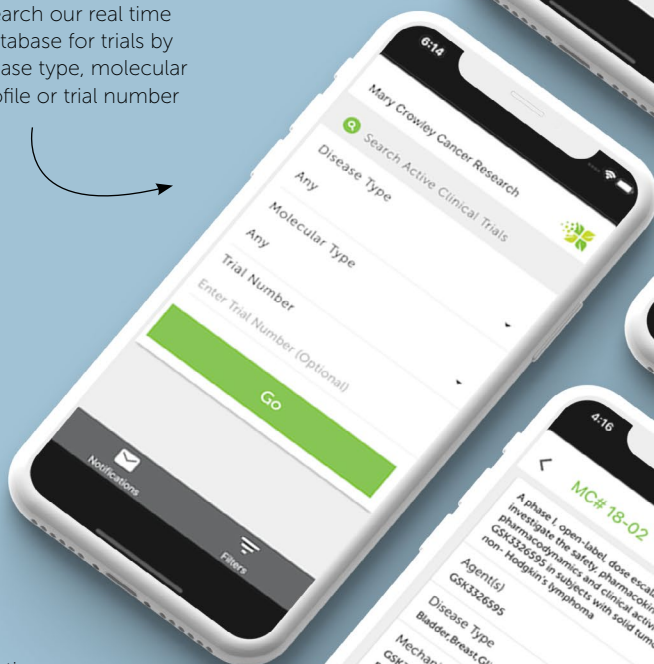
arch our real time
tabase for trials by
ase type, molecular
ofile or trial number

6:14

Mary Crowley Cancer Research

Search Active Clinical Trials

Disease Type
Any

Molecular Type
Any

Trial Number
Enter Trial Number (Optional)

Go

Notifications

Filters

4:16

<

MC# 18-02

A phase I, open-label, dose escal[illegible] investigate the safety, pharmacokin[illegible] pharmacodynamics and clinical activ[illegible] GSK3326595 in subjects with solid tum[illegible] non- Hodgkin's lymphoma

Agent(s)
GSK3326595

Disease Type
Bladder,Breast,G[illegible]

Mechan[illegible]
GSK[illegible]